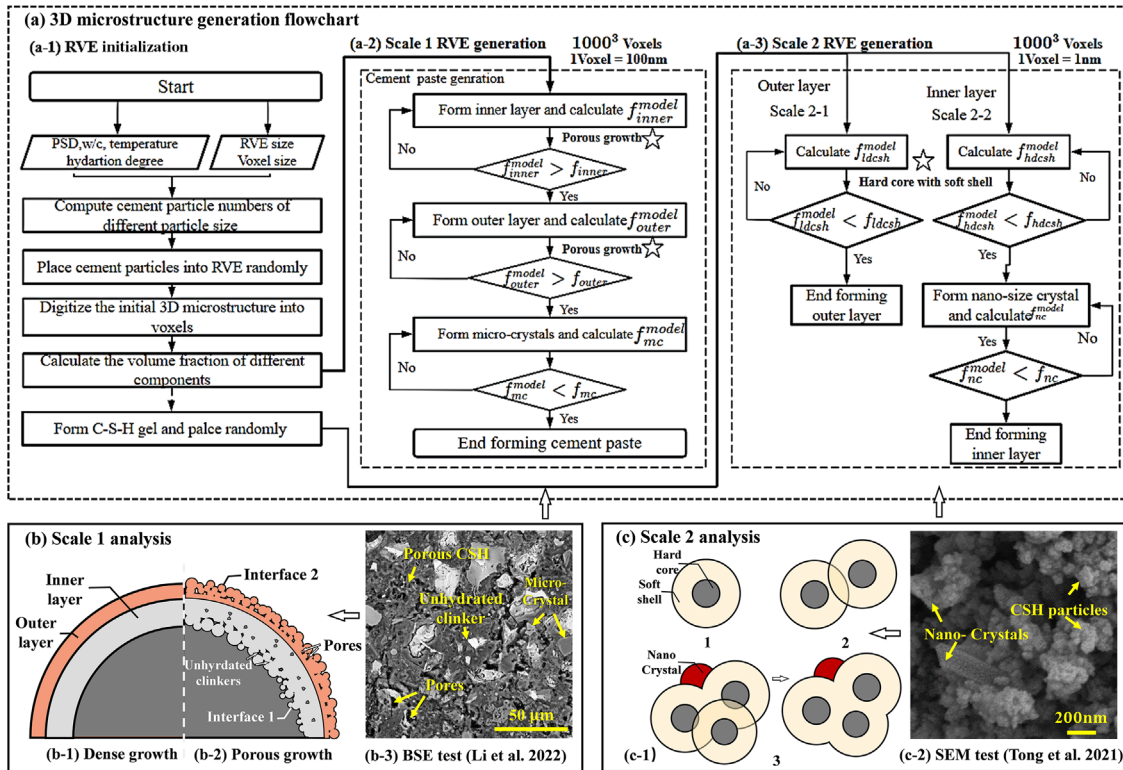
(a) 3D microstructure generation flowchart

(a-1) RVE initialization

Start

PSD,w/c, temperature hydartion degree

RVE size Voxel size

Compute cement particle numbers of different particle size

Place cement particles into RVE randomly

Digitize the initial 3D microstructure into voxels

Calculate the volume fraction of different components

Form C-S-H gel and palce randomly

(a-2) Scale 1 RVE generation

$1000^3$ Voxels
1Voxel = 100nm

Cement paste genration

Form inner layer and calculate $f_{inner}^{model}$

Porous growth

$f_{inner}^{model} > f_{inner}$

No

Yes

Form outer layer and calculate $f_{outer}^{model}$

Porous growth

$f_{outer}^{model} > f_{outer}$

No

Yes

Form micro-crystals and calculate $f_{mc}^{model}$

$f_{mc}^{model} < f_{mc}$

No

Yes

End forming cement paste

(a-3) Scale 2 RVE generation

$1000^3$ Voxels
1Voxel = 1nm

Outer layer
Scale 2-1

Inner layer
Scale 2-2

Calculate $f_{ldcsh}^{model}$

Calculate $f_{hdcsh}^{model}$

Hard core with soft shell

No

No

$f_{ldcsh}^{model} < f_{ldcsh}$

$f_{hdcsh}^{model} < f_{hdcsh}$

Yes

Yes

End forming outer layer

Form nano-size crystal and calculate $f_{nc}^{model}$

Yes

No

$f_{nc}^{model} < f_{nc}$

End forming inner layer

(b) Scale 1 analysis

Inner layer

Outer layer

Interface 2

Pores

Unhyrdated clinkers

Interface 1

Porous CSH

Unhydrated clinker

Micro-Crystal

Pores

50 μm

(b-1) Dense growth

(b-2) Porous growth

(b-3) BSE test (Li et al. 2022)

(c) Scale 2 analysis

Hard core

Soft shell

1

2

Nano Crystal

3

(c-1)

Nano- Crystals

CSH particles

200nm

(c-2) SEM test (Tong et al. 2021)